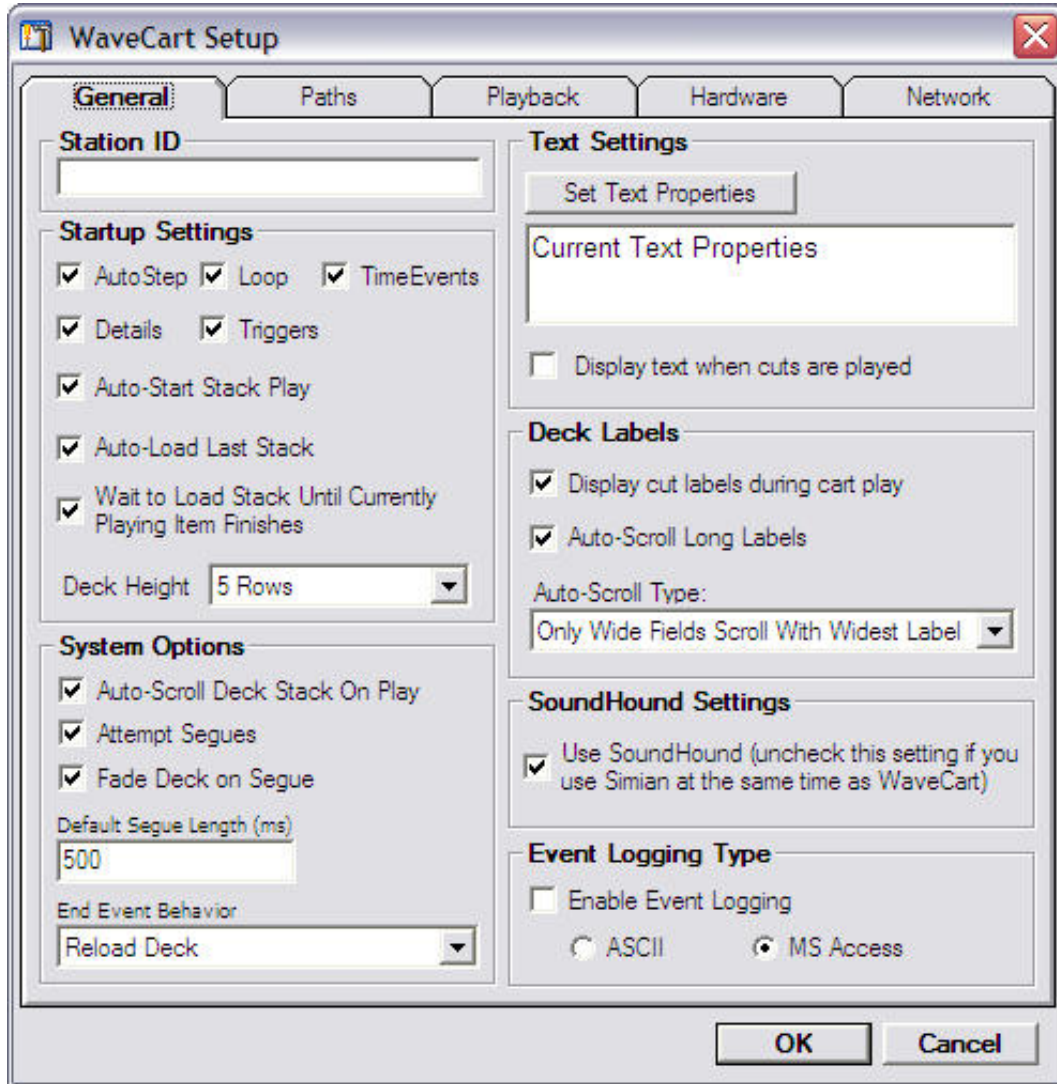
WaveCart Setup

General Paths Playback Hardware Network

Station ID

Startup Settings

AutoStep Loop TimeEvents

Details Triggers

Auto-Start Stack Play

Auto-Load Last Stack

Wait to Load Stack Until Currently Playing Item Finishes

Deck Height 5 Rows

System Options

Auto-Scroll Deck Stack On Play

Attempt Segues

Fade Deck on Segue

Default Segue Length (ms)

500

End Event Behavior

Reload Deck

Text Settings

Set Text Properties

Current Text Properties

Display text when cuts are played

Deck Labels

Display cut labels during cart play

Auto-Scroll Long Labels

Auto-Scroll Type:

Only Wide Fields Scroll With Widest Label

SoundHound Settings

Use SoundHound (uncheck this setting if you use Simian at the same time as WaveCart)

Event Logging Type

Enable Event Logging

ASCII MS Access

OK Cancel